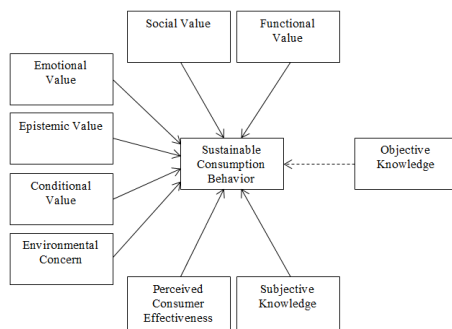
Social Value

Functional Value

Emotional Value

Epistemic Value

Conditional Value

Environmental Concern

Sustainable Consumption Behavior

Objective Knowledge

Perceived Consumer Effectiveness

Subjective Knowledge